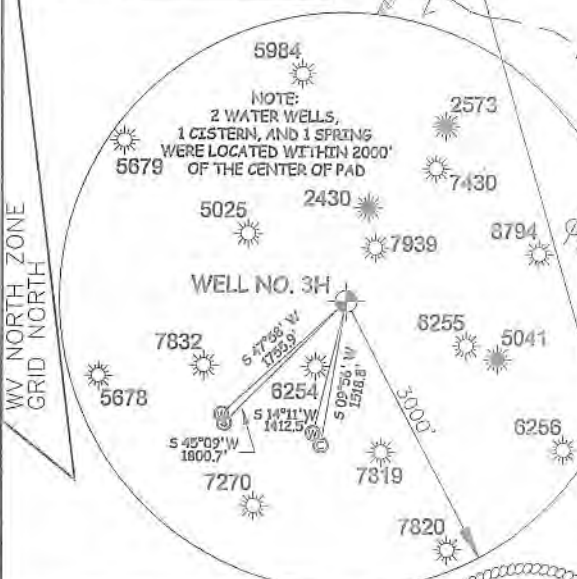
5984

NOTE:
2 WATER WELLS,
1 CISTERN, AND 1 SPRING
WERE LOCATED WITHIN 2000'
OF THE CENTER OF PAD

2573

5679

7430

WV NORTH ZONE
GRID NORTH

5025

2430

8794

7939

WELL NO. 3H

6255

7832

S 47°38' W
1753.9'

5041

S 09°56' W
1518.8'

3000'

6254

5678

S 14°11' W
1412.5'

6256

S 45°09' W
1600.7'

7319

7270

7820